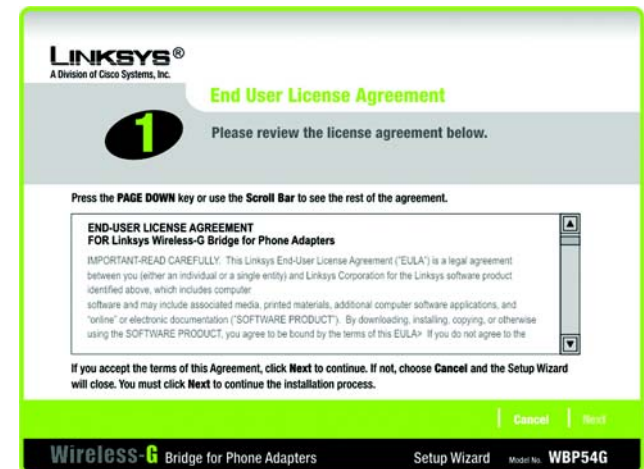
LINKSYS®
A Division of Cisco Systems, Inc.

End User License Agreement

1

Please review the license agreement below.

Press the PAGE DOWN key or use the Scroll Bar to see the rest of the agreement.

END-USER LICENSE AGREEMENT
FOR Linksys Wireless-G Bridge for Phone Adapters

IMPORTANT-READ CAREFULLY. This Linksys End-User License Agreement ("EULA") is a legal agreement between you (either an individual or a single entity) and Linksys Corporation for the Linksys software product identified above, which includes computer
software and may include associated media, printed materials, additional computer software applications, and "online" or electronic documentation ("SOFTWARE PRODUCT"). By downloading, installing, copying, or otherwise using the SOFTWARE PRODUCT, you agree to be bound by the terms of this EULA> If you do not agree to the

If you accept the terms of this Agreement, click Next to continue. If not, choose Cancel and the Setup Wizard will close. You must click Next to continue the installation process.

Cancel Next

Wireless-G Bridge for Phone Adapters Setup Wizard Model No. WBP54G